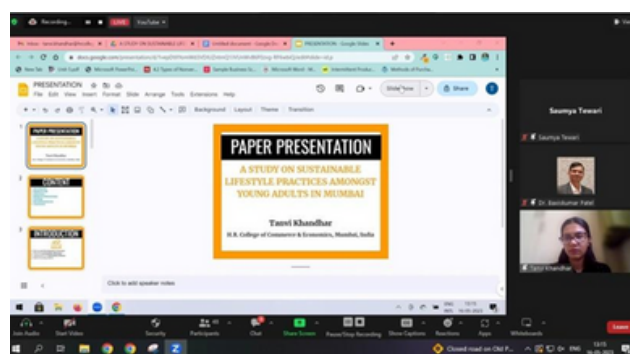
Recording... LIVE YouTube

PRESENTATION
File Edit View Insert Format Slide Arrange Tools Extensions Help

Slideshow Share

Background Layout Theme Transition

PAPER PRESENTATION

CONTENT

INTRODUCTION

PAPER PRESENTATION

A STUDY ON SUSTAINABLE LIFESTYLE PRACTICES AMONGST YOUNG ADULTS IN MUMBAI

Tanvi Khandhar
H.R. College of Commerce & Economics, Mumbai, India

Click to add speaker notes

Saumya Tewari

Saumya Tewari

Dr. Ravikumar Patel

Tanvi Khandhar

Join Audio Start Video Security Participants Chat Share Screen Pause/Stop Recording Show Captions Reactions Apps Whiteboards Leave

Closed road on Old P... ENG